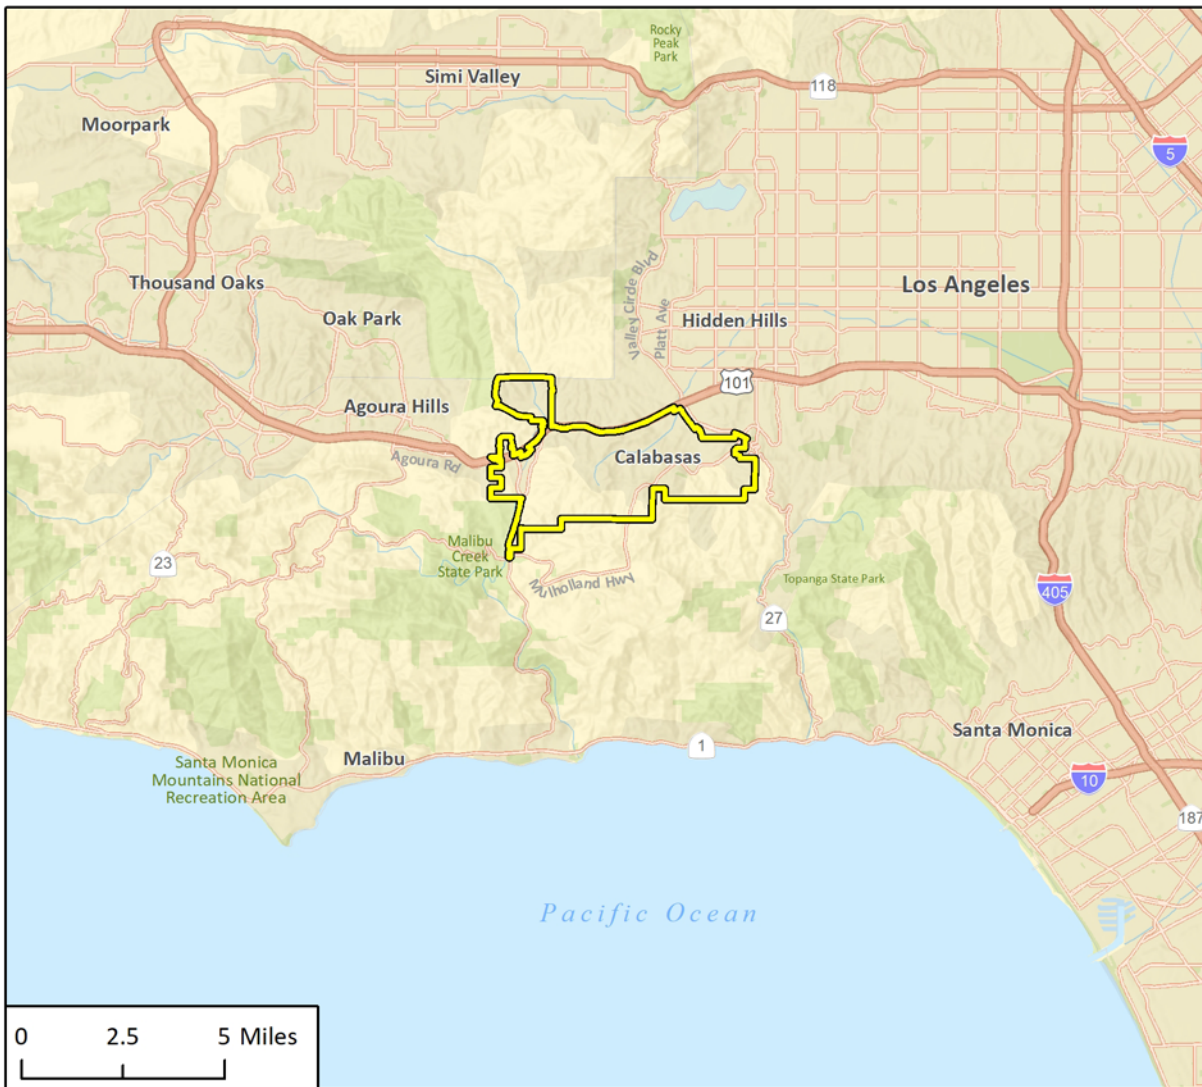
Rocky Peak Park

Simi Valley

118

5

Moorpark

Valley Circle Blvd

Platt Ave

Thousand Oaks

Los Angeles

Oak Park

Hidden Hills

101

Agoura Hills

Agoura Rd

Calabasas

Malibu Creek State Park

Mulholland Hwy

23

Topanga State Park

405

27

Santa Monica

1

Santa Monica Mountains National Recreation Area

Malibu

10

187

Pacific Ocean

0 2.5 5 Miles